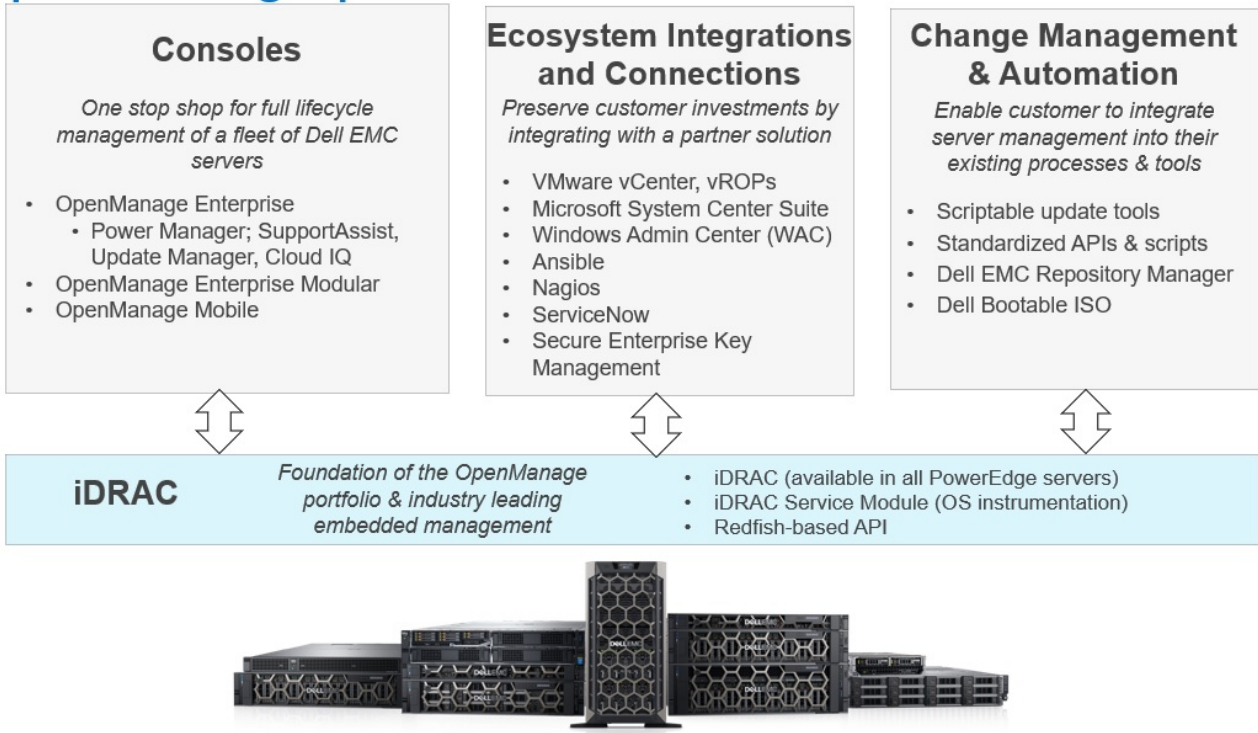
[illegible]

Consoles

*One stop shop for full lifecycle management of a fleet of Dell EMC servers*

- OpenManage Enterprise
  - Power Manager; SupportAssist, Update Manager, Cloud IQ
- OpenManage Enterprise Modular
- OpenManage Mobile

Ecosystem Integrations and Connections

*Preserve customer investments by integrating with a partner solution*

- VMware vCenter, vROPs
- Microsoft System Center Suite
- Windows Admin Center (WAC)
- Ansible
- Nagios
- ServiceNow
- Secure Enterprise Key Management

Change Management & Automation

*Enable customer to integrate server management into their existing processes & tools*

- Scriptable update tools
- Standardized APIs & scripts
- Dell EMC Repository Manager
- Dell Bootable ISO

iDRAC

*Foundation of the OpenManage portfolio & industry leading embedded management*

- iDRAC (available in all PowerEdge servers)
- iDRAC Service Module (OS instrumentation)
- Redfish-based API

DELL EMC
DELL EMC
DELL EMC
DELL EMC
DELL EMC